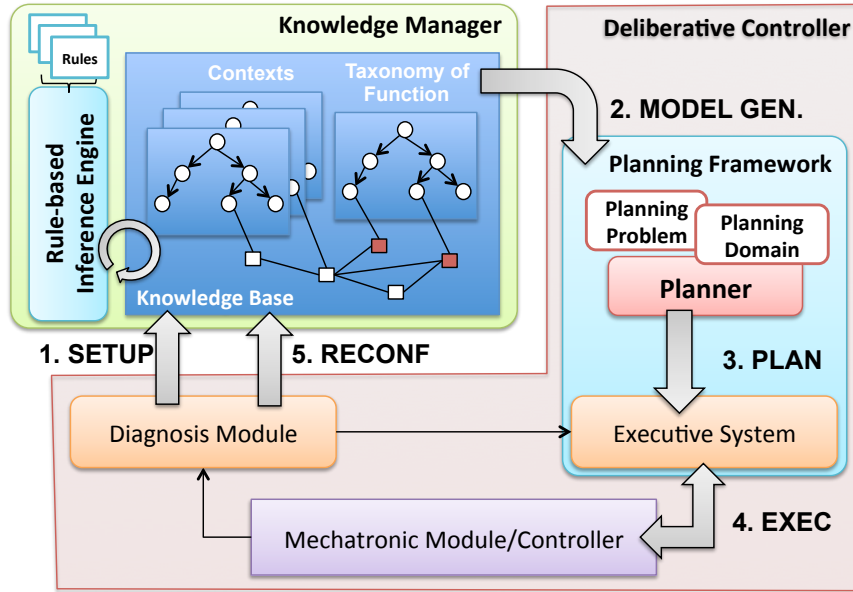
Knowledge Manager

Deliberative Controller

Rules

Rule-based Inference Engine

Contexts

Taxonomy of Function

Knowledge Base

2. MODEL GEN.

Planning Framework

Planning Problem

Planning Domain

Planner

1. SETUP

5. RECONF

3. PLAN

Diagnosis Module

Executive System

4. EXEC

Mechatronic Module/Controller